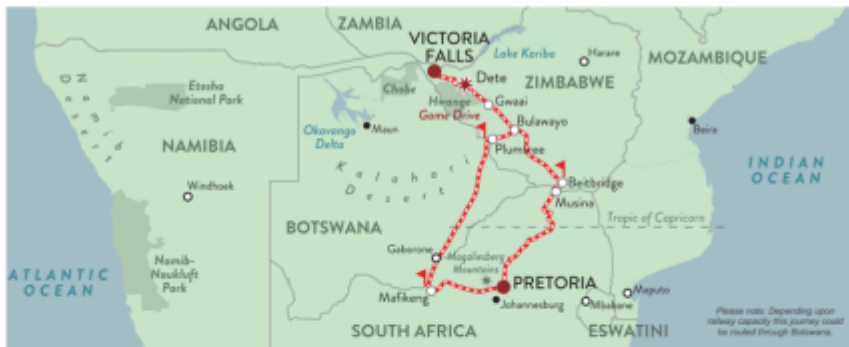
ANGOLA
ZAMBIA
VICTORIA FALLS
Lake Kariba
Harare
MOZAMBIQUE
Etosha National Park
Dete
ZIMBABWE
Chobe
Hwange Game Drive
Gwaai
Namib
Bulawayo
Okavango Delta
Maun
Beira
NAMIBIA
Plumtree
Kalahari Desert
INDIAN OCEAN
Windhoek
Beitbridge
Musina
Tropic of Capricorn
BOTSWANA
Gaborone
Magaliesberg Mountains
ATLANTIC OCEAN
Namib-Naukluft Park
PRETORIA
Maputo
Mafikeng
Johannesburg
Mbabane
SOUTH AFRICA
ESWATINI
Please note: Depending upon railway capacity this journey could be routed through Botswana.